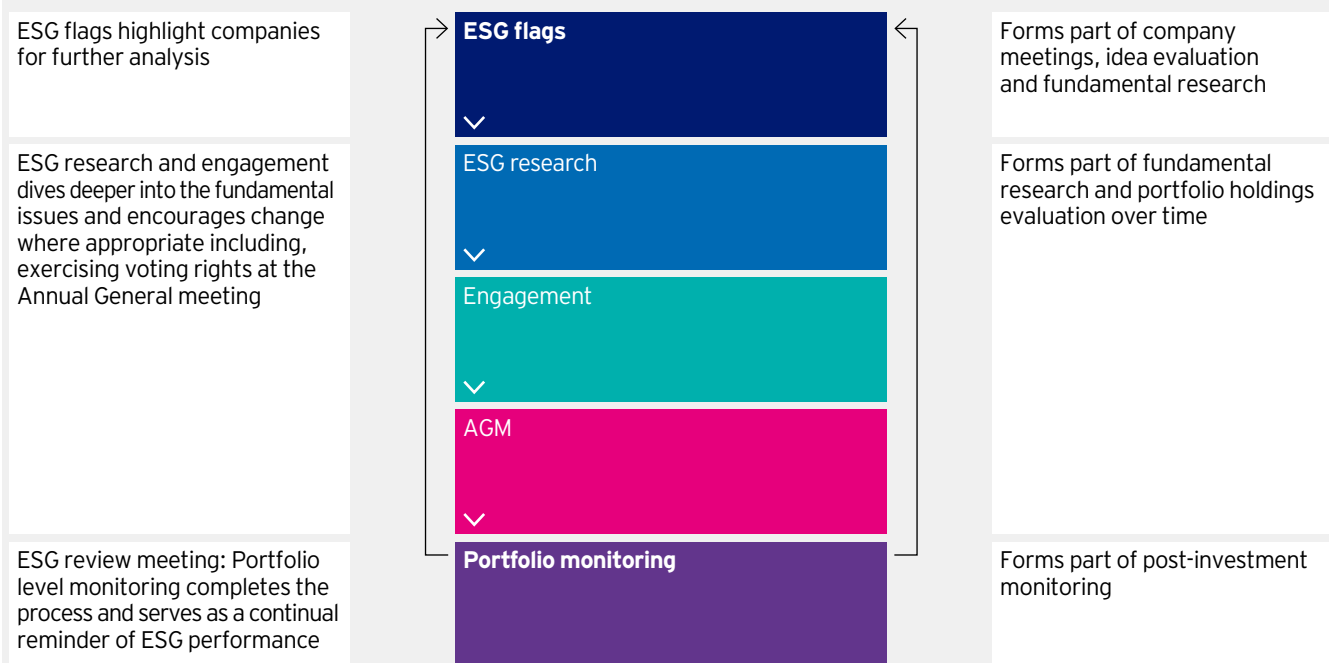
ESG flags highlight companies for further analysis

ESG flags

Forms part of company meetings, idea evaluation and fundamental research

ESG research and engagement dives deeper into the fundamental issues and encourages change where appropriate including, exercising voting rights at the Annual General meeting

ESG research

Engagement

AGM

Forms part of fundamental research and portfolio holdings evaluation over time

ESG review meeting: Portfolio level monitoring completes the process and serves as a continual reminder of ESG performance

Portfolio monitoring

Forms part of post-investment monitoring